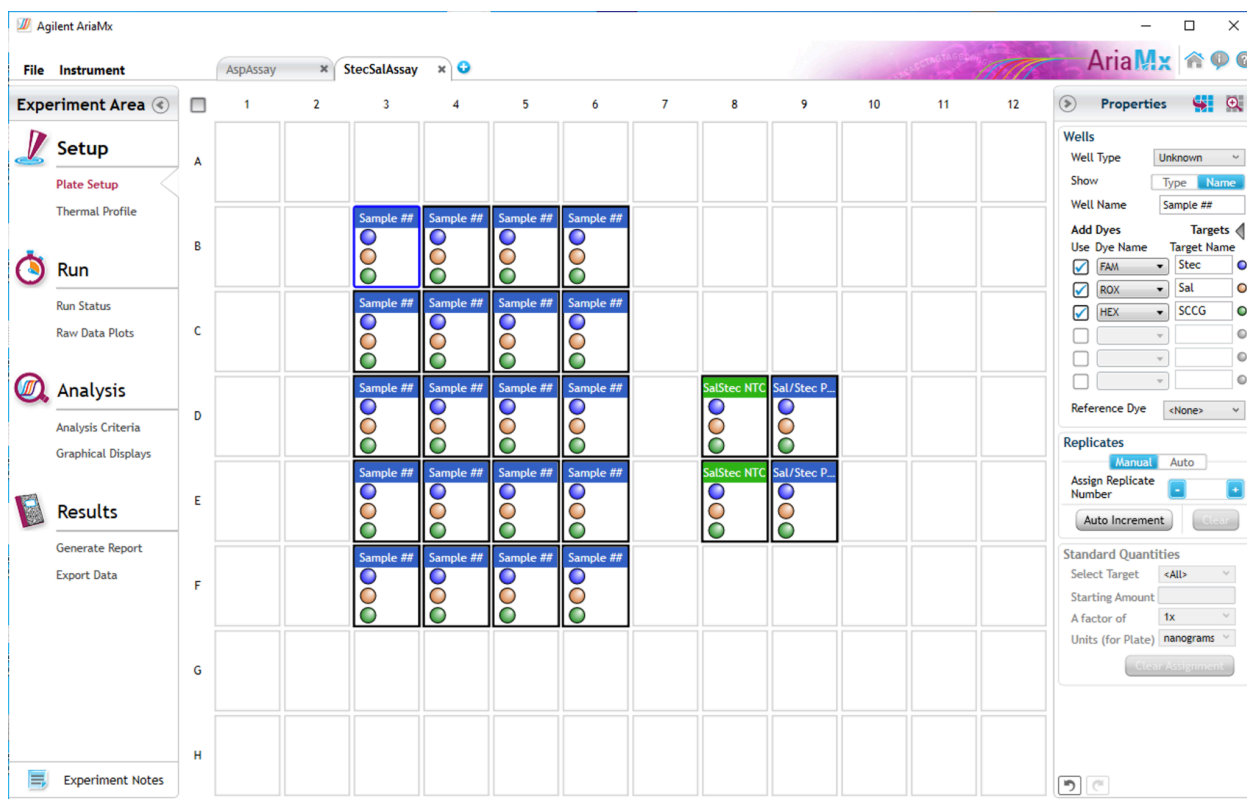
Agilent AriaMx

File Instrument

AspAssay

StecSalAssay

AriaMx

Experiment Area

Setup

Plate Setup

Thermal Profile

Run

Run Status

Raw Data Plots

Analysis

Analysis Criteria

Graphical Displays

Results

Generate Report

Export Data

Experiment Notes

| | 1 | 2 | 3 | 4 | 5 | 6 | 7 | 8 | 9 | 10 | 11 | 12 |
|---|---|---|---|---|---|---|---|---|---|---|---|---|
| A | | | | | | | | | | | | |
| B | | | Sample ## | Sample ## | Sample ## | Sample ## | | | | | | |
| C | | | Sample ## | Sample ## | Sample ## | Sample ## | | | | | | |
| D | | | Sample ## | Sample ## | Sample ## | Sample ## | | SalStec NTC | Sal/Stec P... | | | |
| E | | | Sample ## | Sample ## | Sample ## | Sample ## | | SalStec NTC | Sal/Stec P... | | | |
| F | | | Sample ## | Sample ## | Sample ## | Sample ## | | | | | | |
| G | | | | | | | | | | | | |
| H | | | | | | | | | | | | |

Properties

Wells

Well Type Unknown

Show Type Name

Well Name Sample ##

Add Dyes Targets

Use Dye Name Target Name

FAM Stec

ROX Sal

HEX SCCG

Reference Dye <None>

Replicates

Manual Auto

Assign Replicate Number

Auto Increment Clear

Standard Quantities

Select Target <All>

Starting Amount

A factor of 1x

Units (for Plate) nanograms

Clear Assignment